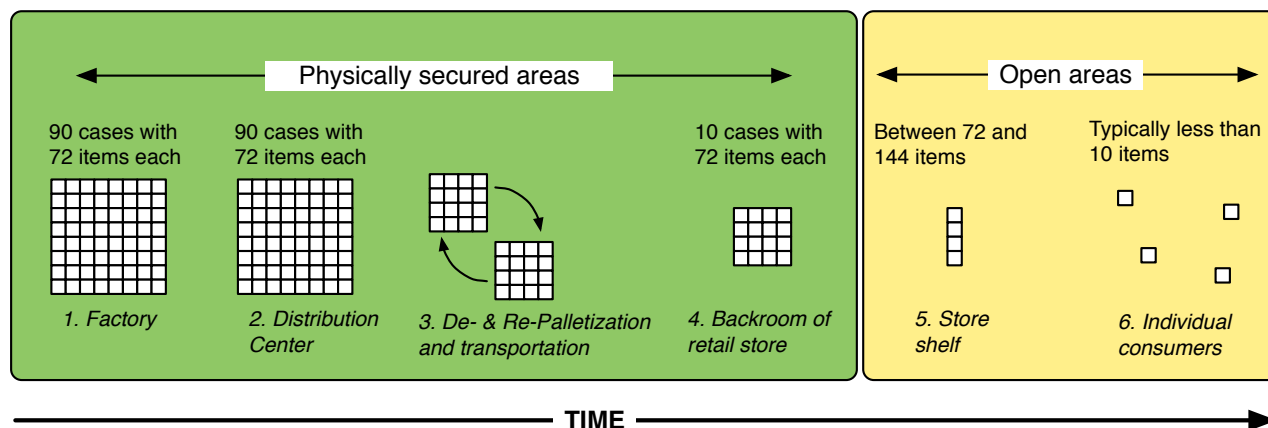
Physically secured areas

90 cases with 72 items each

1. Factory

90 cases with 72 items each

2. Distribution Center

3. De- & Re-Palletization and transportation

10 cases with 72 items each

4. Backroom of retail store

Open areas

Between 72 and 144 items

5. Store shelf

Typically less than 10 items

6. Individual consumers

TIME